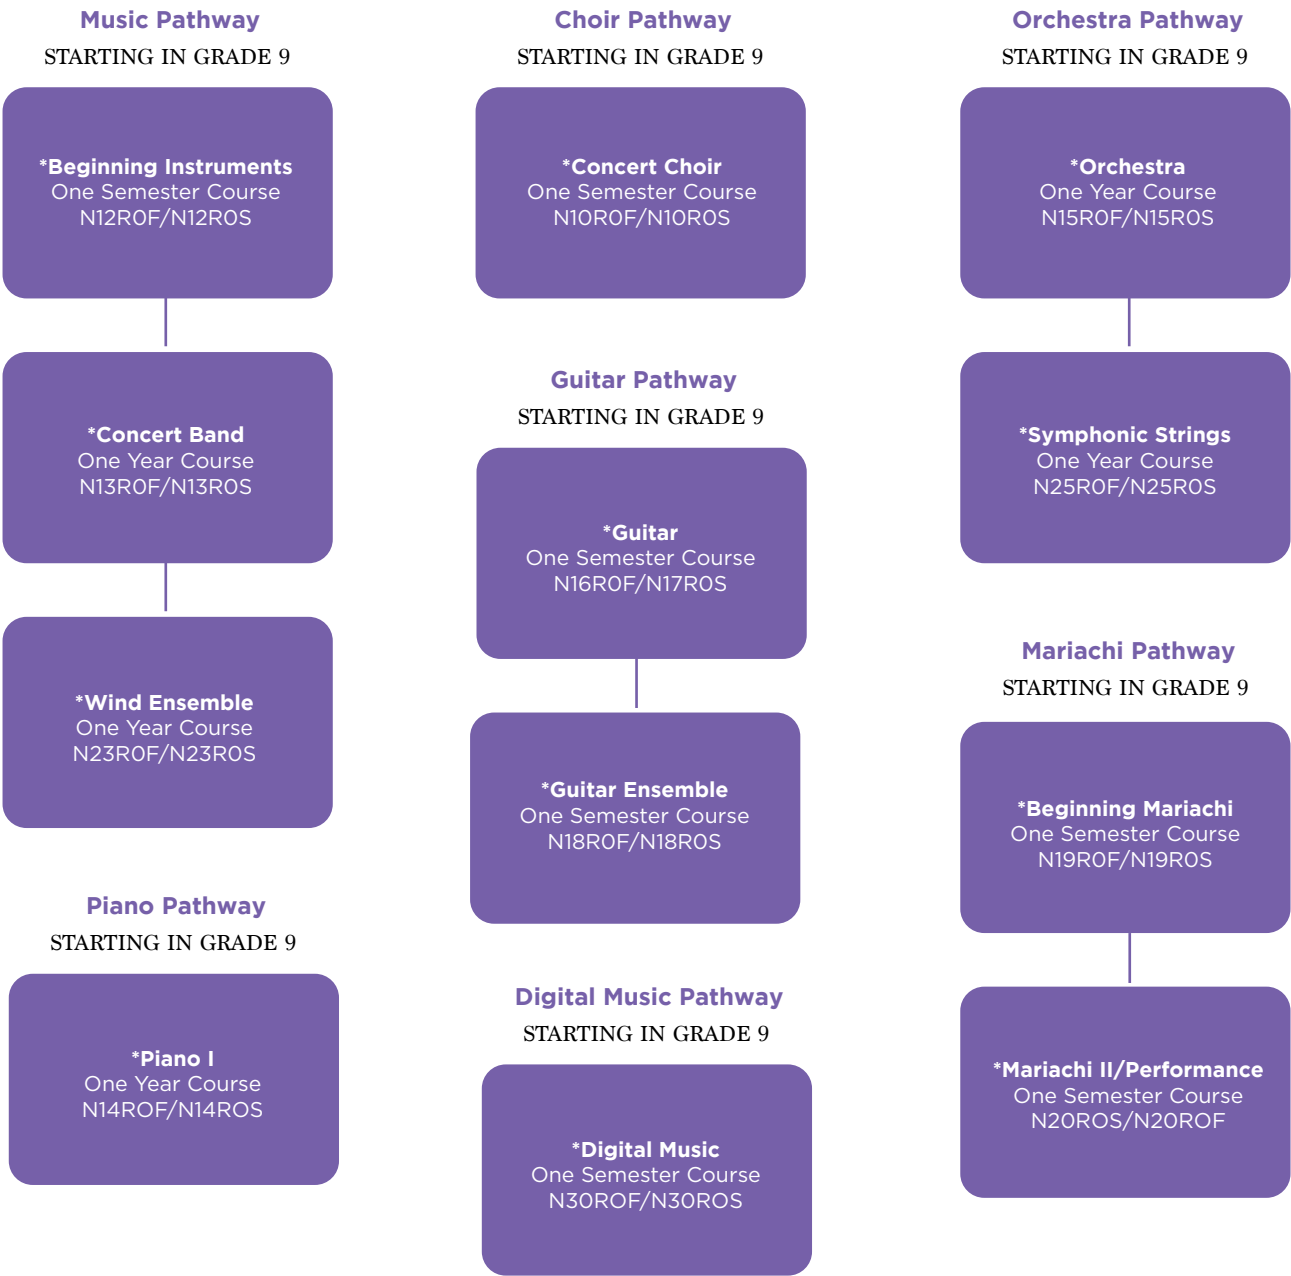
Music Pathway
STARTING IN GRADE 9

*Beginning Instruments
One Semester Course
N12R0F/N12R0S

*Concert Band
One Year Course
N13R0F/N13R0S

*Wind Ensemble
One Year Course
N23R0F/N23R0S

Piano Pathway
STARTING IN GRADE 9

*Piano I
One Year Course
N14ROF/N14ROS

Choir Pathway
STARTING IN GRADE 9

*Concert Choir
One Semester Course
N10R0F/N10R0S

Guitar Pathway
STARTING IN GRADE 9

*Guitar
One Semester Course
N16R0F/N17R0S

*Guitar Ensemble
One Semester Course
N18R0F/N18R0S

Digital Music Pathway
STARTING IN GRADE 9

*Digital Music
One Semester Course
N30ROF/N30ROS

Orchestra Pathway
STARTING IN GRADE 9

*Orchestra
One Year Course
N15R0F/N15R0S

*Symphonic Strings
One Year Course
N25R0F/N25R0S

Mariachi Pathway
STARTING IN GRADE 9

*Beginning Mariachi
One Semester Course
N19R0F/N19R0S

*Mariachi II/Performance
One Semester Course
N20ROS/N20ROF